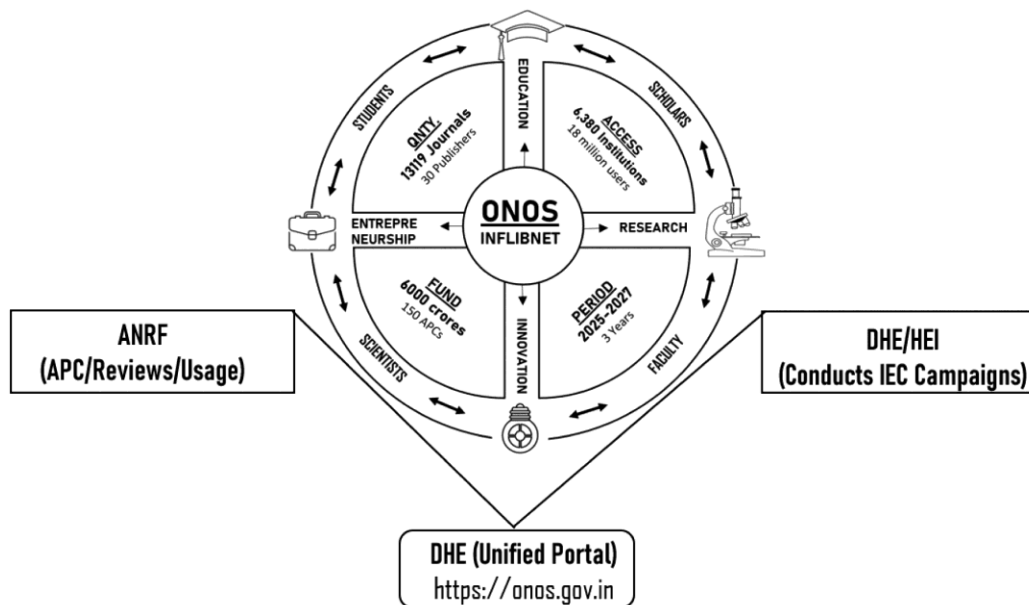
STUDENTS

EDUCATION

SCHOLARS

QNTY.
13119 Journals
30 Publishers

ACCESS
6,380 Institutions
18 million users

ONOS
INFLIBNET

ENTREPRENEURSHIP

RESEARCH

FUND
6000 crores
150 APCs

PERIOD
2025-2027
3 Years

INNOVATION

SCIENTISTS

FACULTY

ANRF
(APC/Reviews/Usage)

DHE/HEI
(Conducts IEC Campaigns)

DHE (Unified Portal)
https://onos.gov.in